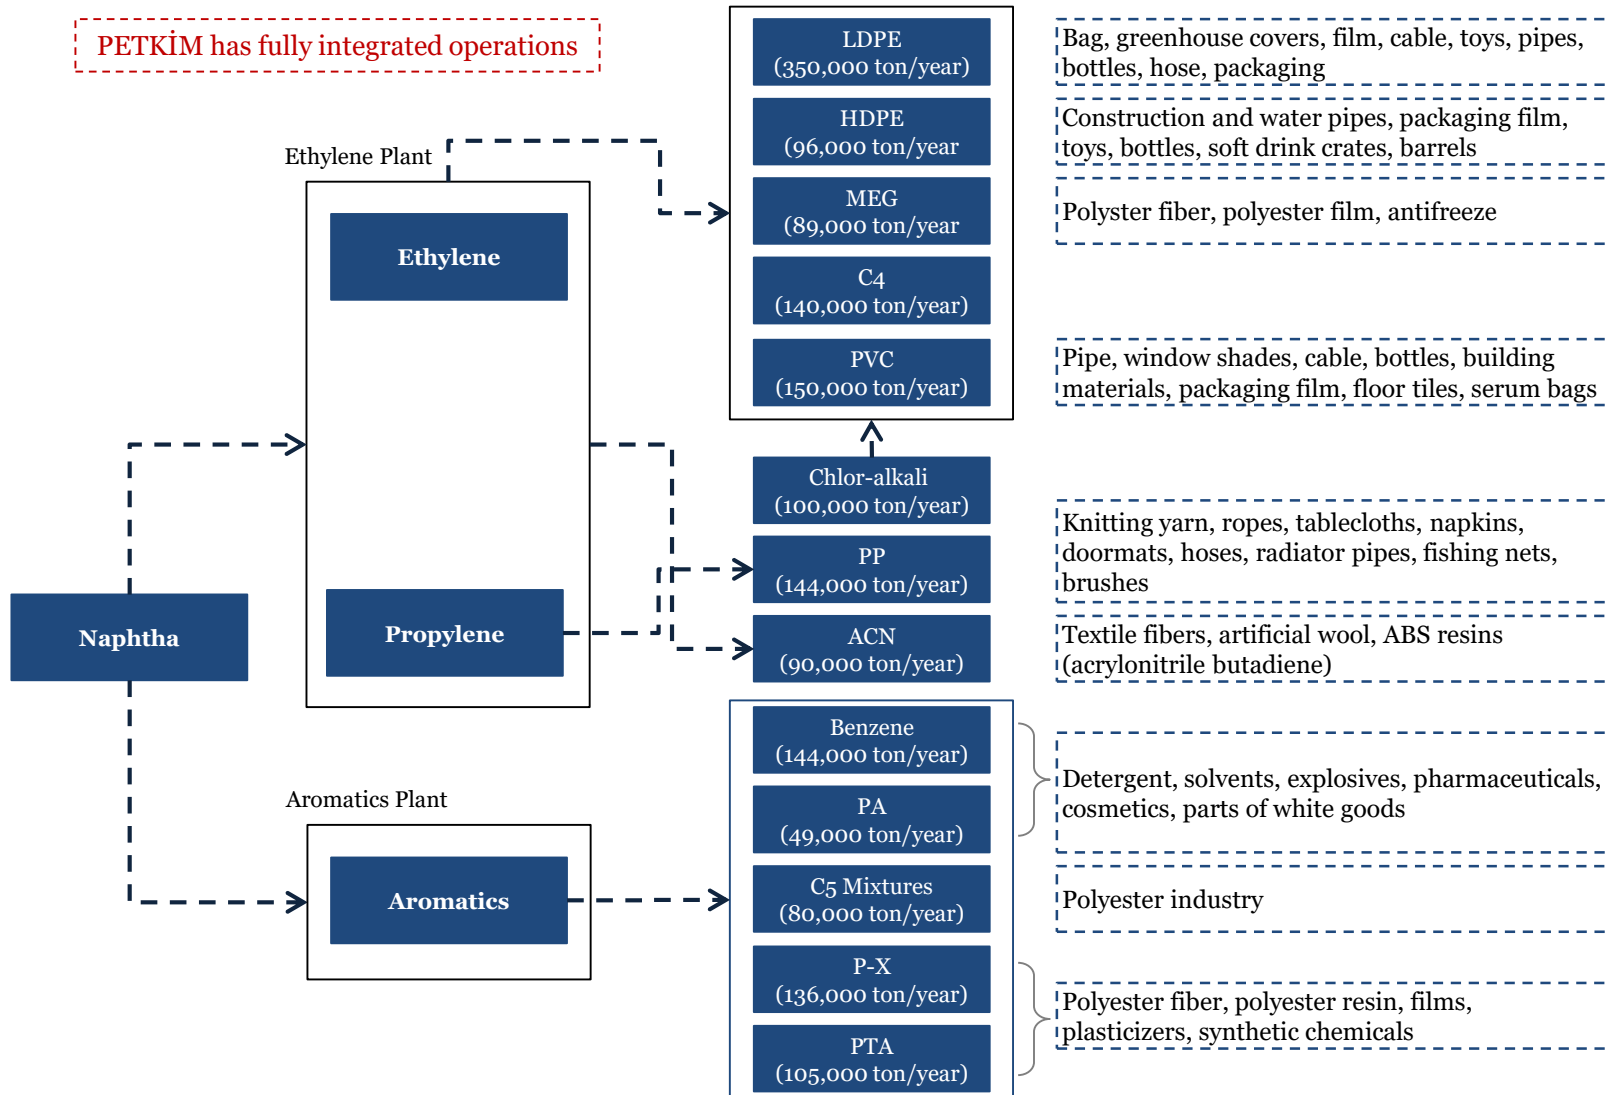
PETKİM has fully integrated operations

Ethylene Plant

Ethylene

Propylene

Naphtha

Aromatics Plant

Aromatics

LDPE
(350,000 ton/year)

HDPE
(96,000 ton/year

MEG
(89,000 ton/year

C4
(140,000 ton/year)

PVC
(150,000 ton/year)

Chlor-alkali
(100,000 ton/year)

PP
(144,000 ton/year)

ACN
(90,000 ton/year)

Benzene
(144,000 ton/year)

PA
(49,000 ton/year)

C5 Mixtures
(80,000 ton/year)

P-X
(136,000 ton/year)

PTA
(105,000 ton/year)

Bag, greenhouse covers, film, cable, toys, pipes, bottles, hose, packaging

Construction and water pipes, packaging film, toys, bottles, soft drink crates, barrels

Polyster fiber, polyester film, antifreeze

Pipe, window shades, cable, bottles, building materials, packaging film, floor tiles, serum bags

Knitting yarn, ropes, tablecloths, napkins, doormats, hoses, radiator pipes, fishing nets, brushes

Textile fibers, artificial wool, ABS resins (acrylonitrile butadiene)

Detergent, solvents, explosives, pharmaceuticals, cosmetics, parts of white goods

Polyester industry

Polyester fiber, polyester resin, films, plasticizers, synthetic chemicals